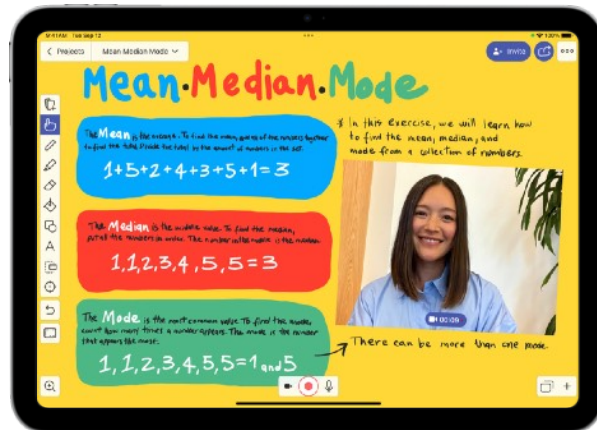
9:41 AM Tue Sep 12

100%

Projects

Mean Median Mode

Invite

Mean·Median·Mode

The Mean is the average. To find the mean, add up all the numbers together to find the total. Divide the total by the amount of numbers in the set.

$1+5+2+4+3+5+1=3$

The Median is the middle value. To find the median, put all the numbers in order. The number in the middle is the median.

$1,1,2,3,4,5,5=3$

The Mode is the most common value. To find the mode, count how many times a number appears. The mode is the number that appears the most.

$1,1,2,3,4,5,5=1$ and $5$

In this exercise, we will learn how to find the mean, median, and mode from a collection of numbers.

00:09

There can be more than one mode.